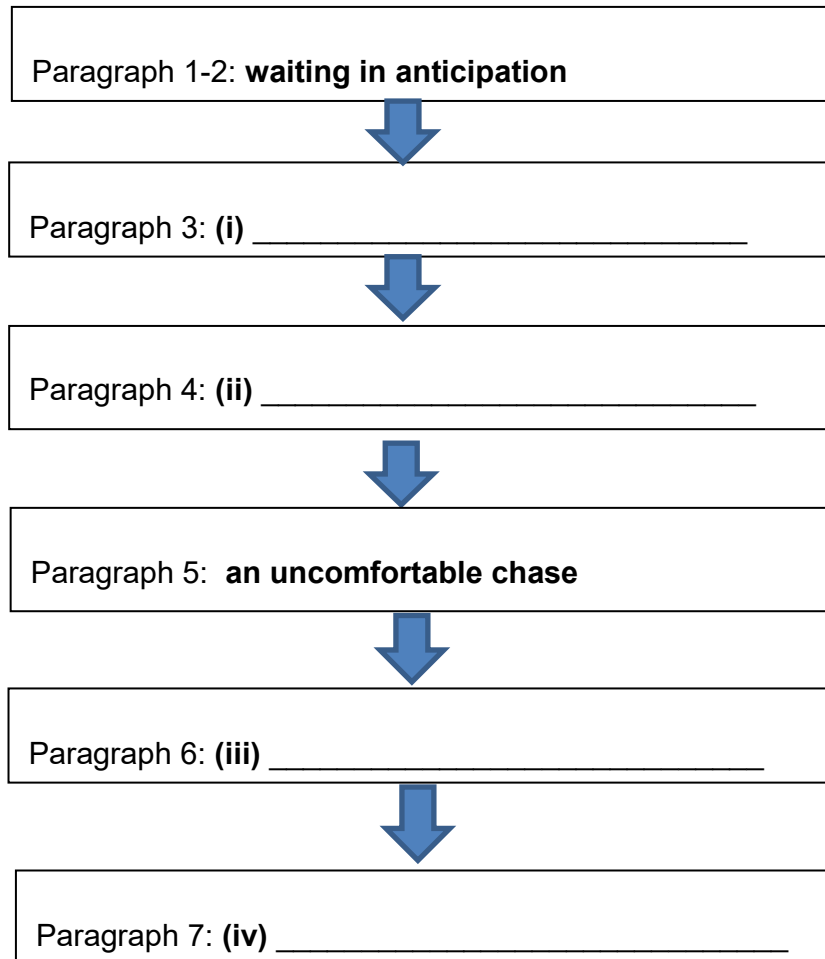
Paragraph 1-2: **waiting in anticipation**

Paragraph 3: **(i)** _____________________________

Paragraph 4: **(ii)** _____________________________

Paragraph 5: **an uncomfortable chase**

Paragraph 6: **(iii)** _____________________________

Paragraph 7: **(iv)** _____________________________